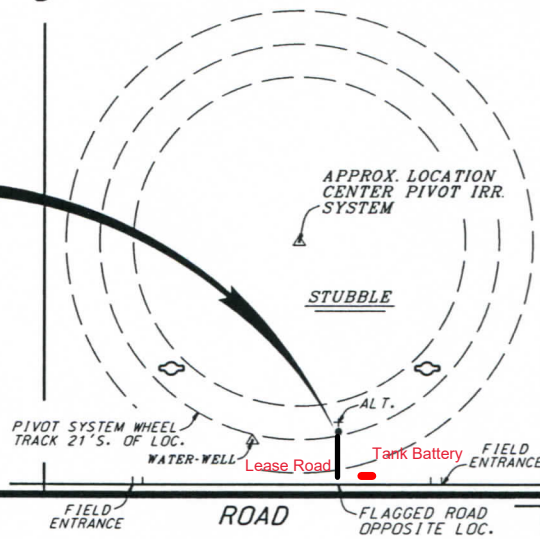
APPROX. LOCATION CENTER PIVOT IRR. SYSTEM

STUBBLE

ALT.

PIVOT SYSTEM WHEEL TRACK 21'S. OF LOC.

WATER-WELL

Lease Road

Tank Battery

FIELD ENTRANCE

FIELD ENTRANCE

ROAD

FLAGGED ROAD OPPOSITE LOC.